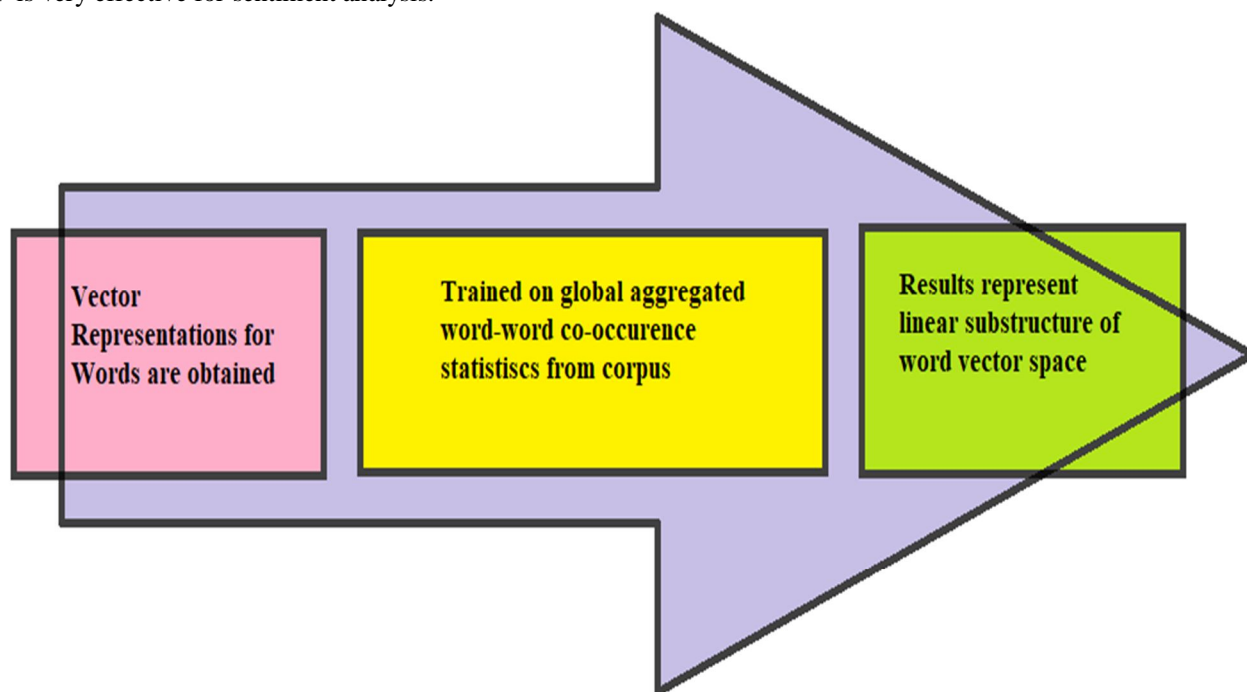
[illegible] is very effective for sentiment analysis.

Vector Representations for Words are obtained

Trained on global aggregated word-word co-occurence statistiscs from corpus

Results represent linear substructure of word vector space